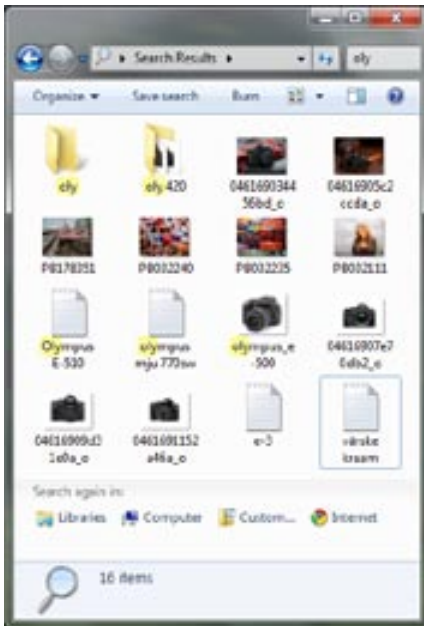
Search Results ▸

oly

Organize ▾ Save search Burn

oly

oly 420

046169034456bd_o

04616905c2ccda_o

P8178351

P8032240

P8032225

P8032111

Olympus E-510

olympus mju 770sw

olympus_e-500

04616907e70eb2_o

04616909d31e8a_o

0461691152a46a_o

e-3

värske kraam

Search again in:

Libraries Computer Custom... Internet

16 items